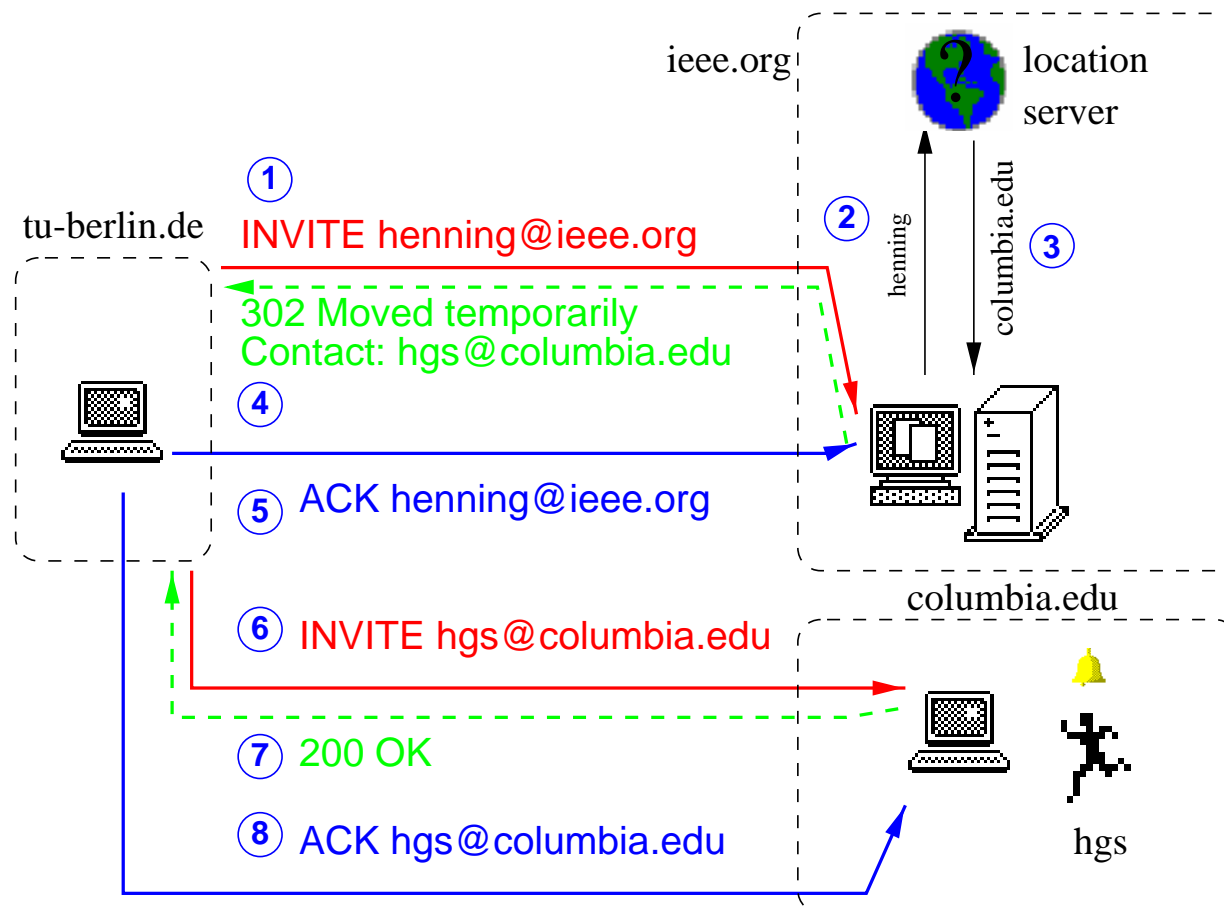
ieee.org

location server

1

tu-berlin.de

INVITE henning@ieee.org

2

henning

columbia.edu

3

302 Moved temporarily
Contact: hgs@columbia.edu

4

5 ACK henning@ieee.org

columbia.edu

6 INVITE hgs@columbia.edu

7 200 OK

8 ACK hgs@columbia.edu

hgs